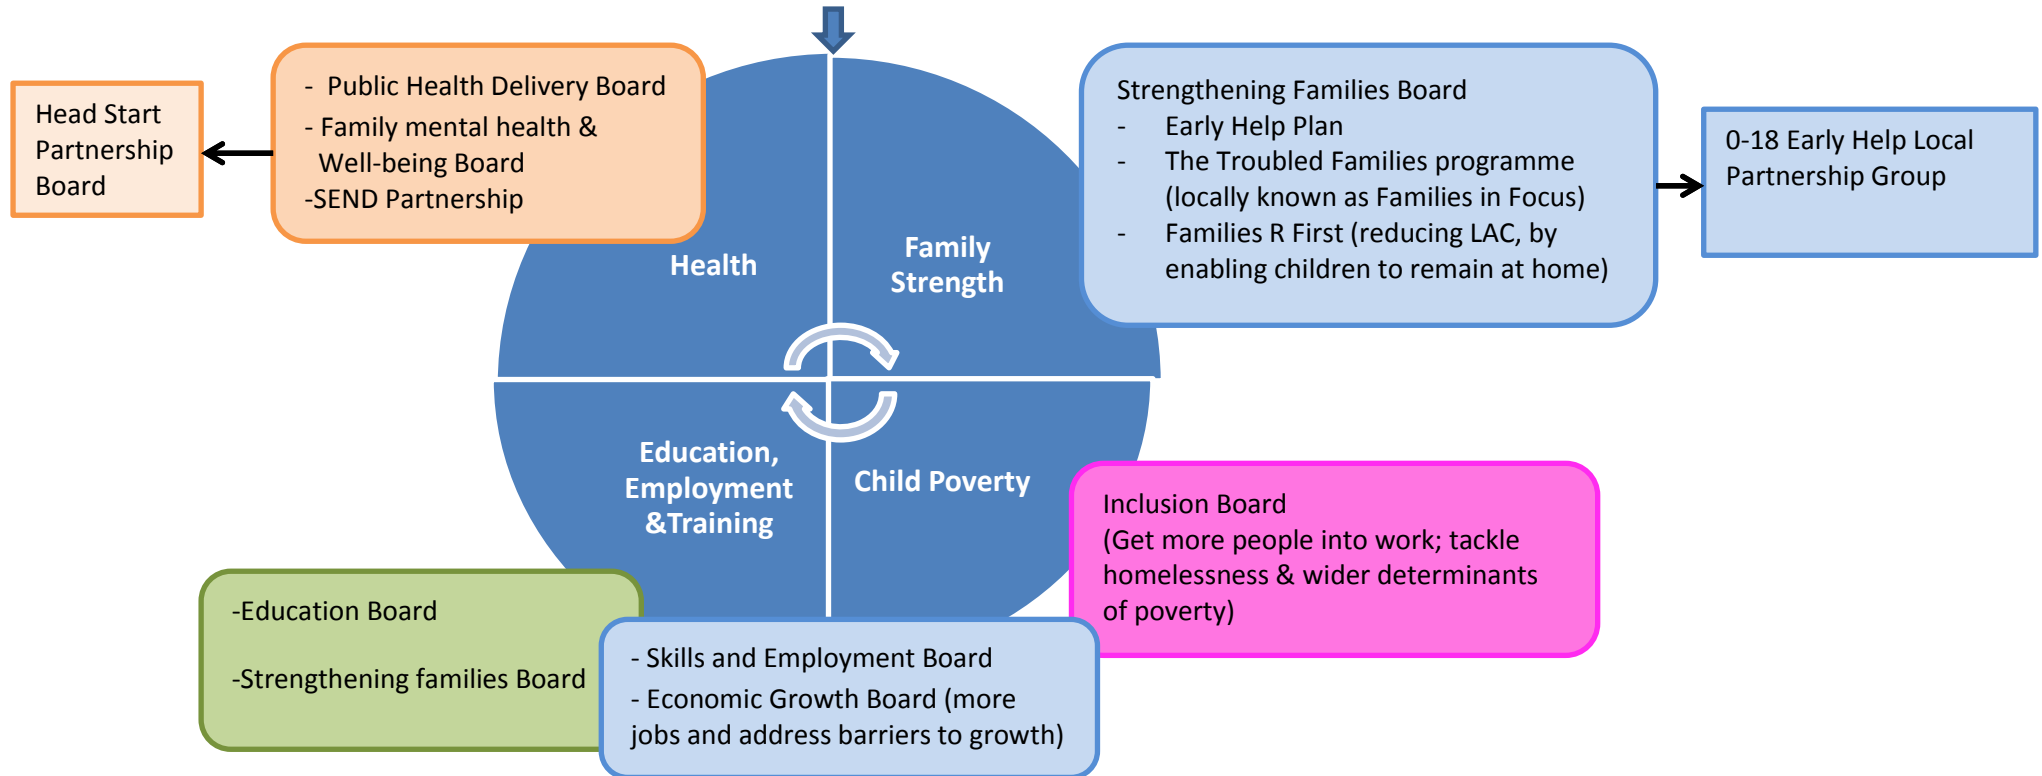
Head Start Partnership Board

- Public Health Delivery Board
- Family mental health & Well-being Board
-SEND Partnership

Health

Family Strength

Strengthening Families Board
- Early Help Plan
- The Troubled Families programme (locally known as Families in Focus)
- Families R First (reducing LAC, by enabling children to remain at home)

0-18 Early Help Local Partnership Group

Education, Employment &Training

Child Poverty

Inclusion Board
(Get more people into work; tackle homelessness & wider determinants of poverty)

-Education Board

-Strengthening families Board

- Skills and Employment Board
- Economic Growth Board (more jobs and address barriers to growth)